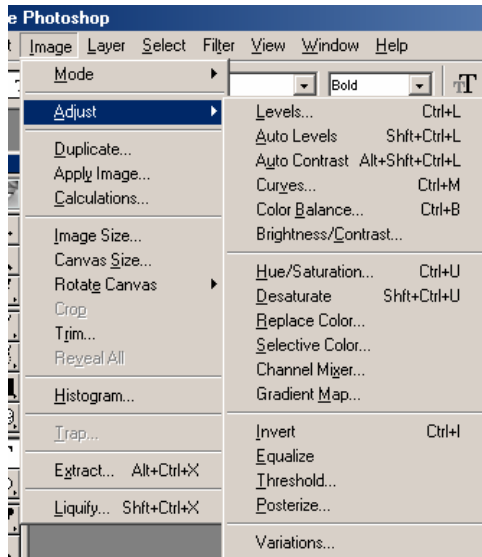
e Photoshop

t Image Layer Select Filter View Window Help

Bold

Mode

Adjust

Duplicate...
Apply Image...
Calculations...

Image Size...
Canvas Size...
Rotate Canvas
Crop
Trim...
Reveal All

Histogram...

Trap...

Extract... Alt+Ctrl+X

Liquify... Shft+Ctrl+X

Levels... Ctrl+L
Auto Levels Shft+Ctrl+L
Auto Contrast Alt+Shft+Ctrl+L
Curves... Ctrl+M
Color Balance... Ctrl+B
Brightness/Contrast...

Hue/Saturation... Ctrl+U
Desaturate Shft+Ctrl+U
Replace Color...
Selective Color...
Channel Mixer...
Gradient Map...

Invert Ctrl+I
Equalize
Threshold...
Posterize...

Variations...